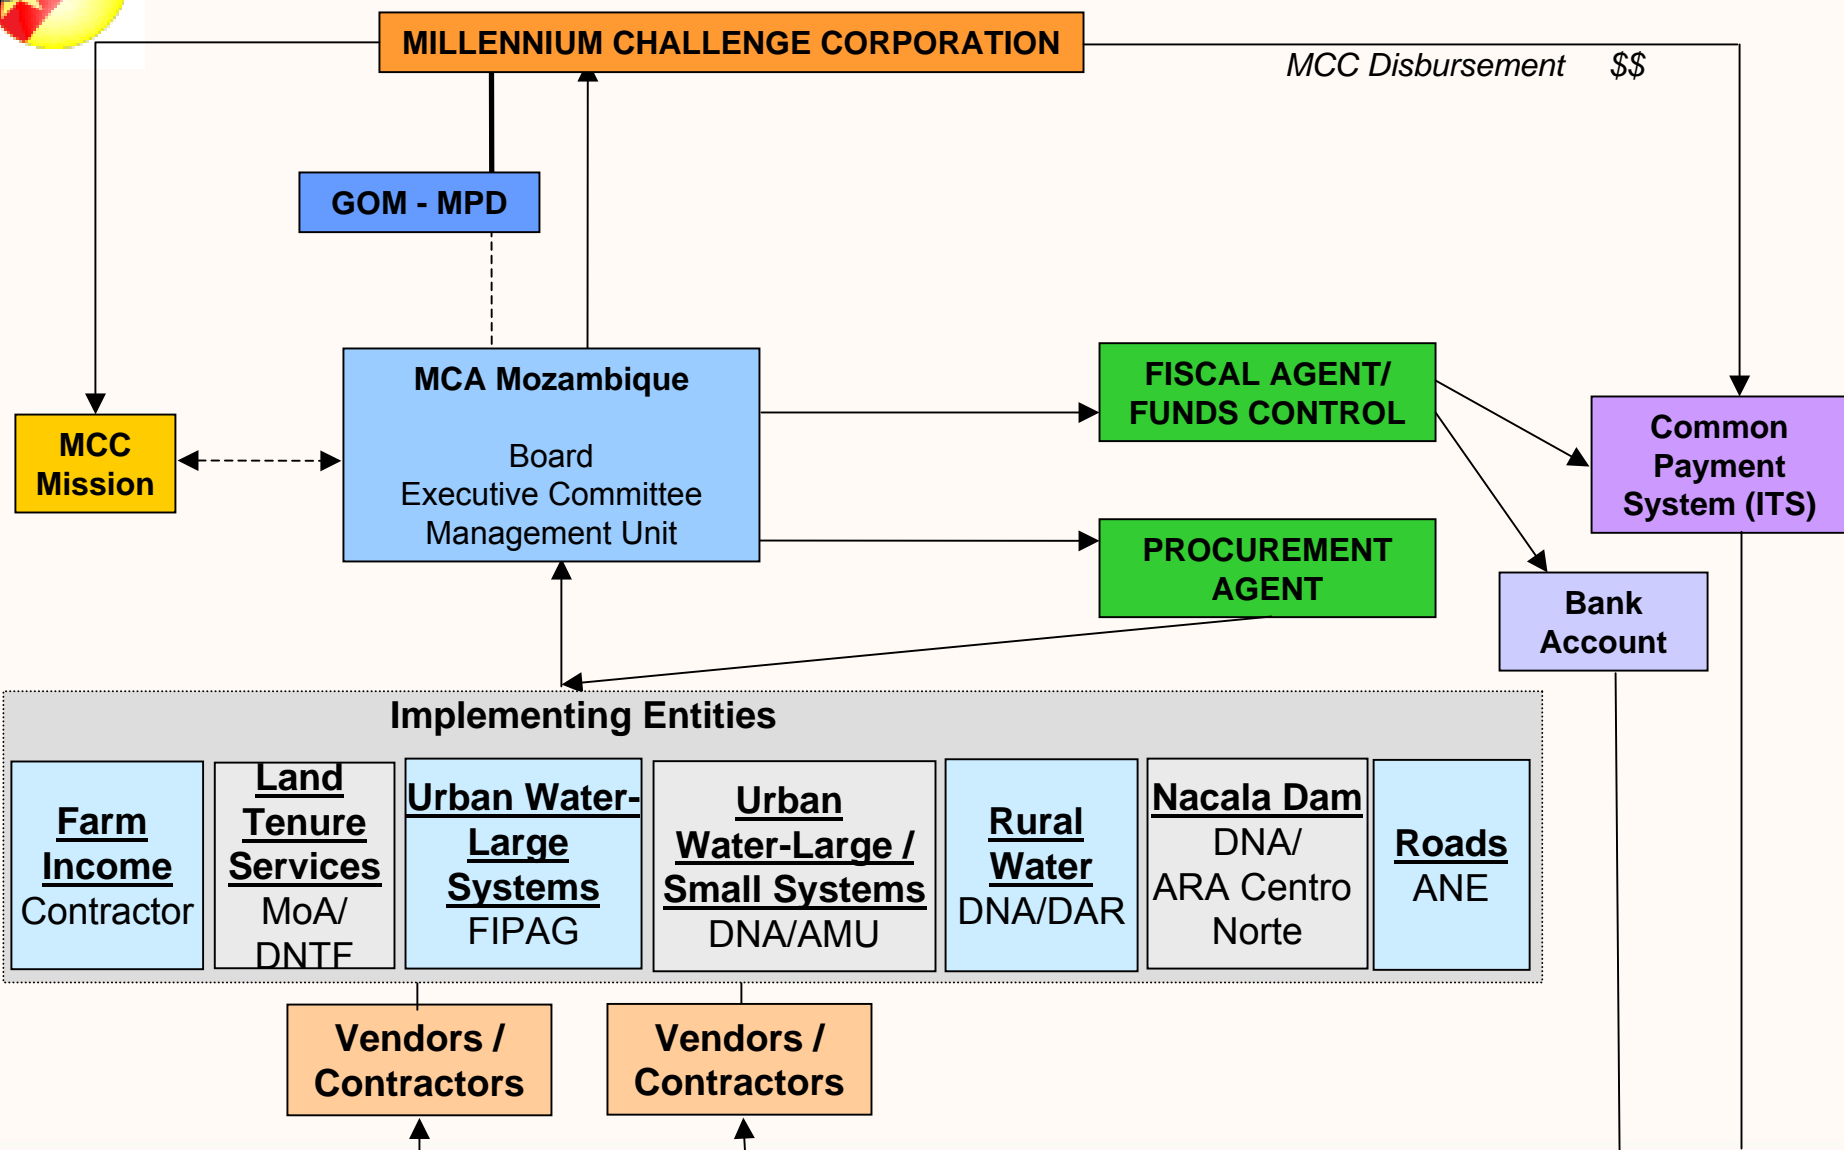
MILLENNIUM CHALLENGE CORPORATION

MCC Disbursement $$

GOM - MPD

MCC Mission

MCA Mozambique

Board
Executive Committee
Management Unit

FISCAL AGENT/ FUNDS CONTROL

PROCUREMENT AGENT

Common Payment System (ITS)

Bank Account

Implementing Entities

Farm Income
Contractor

Land Tenure Services
MoA/ DNTF

Urban Water-Large Systems
FIPAG

Urban Water-Large / Small Systems
DNA/AMU

Rural Water
DNA/DAR

Nacala Dam
DNA/ ARA Centro Norte

Roads
ANE

Vendors / Contractors

Vendors / Contractors